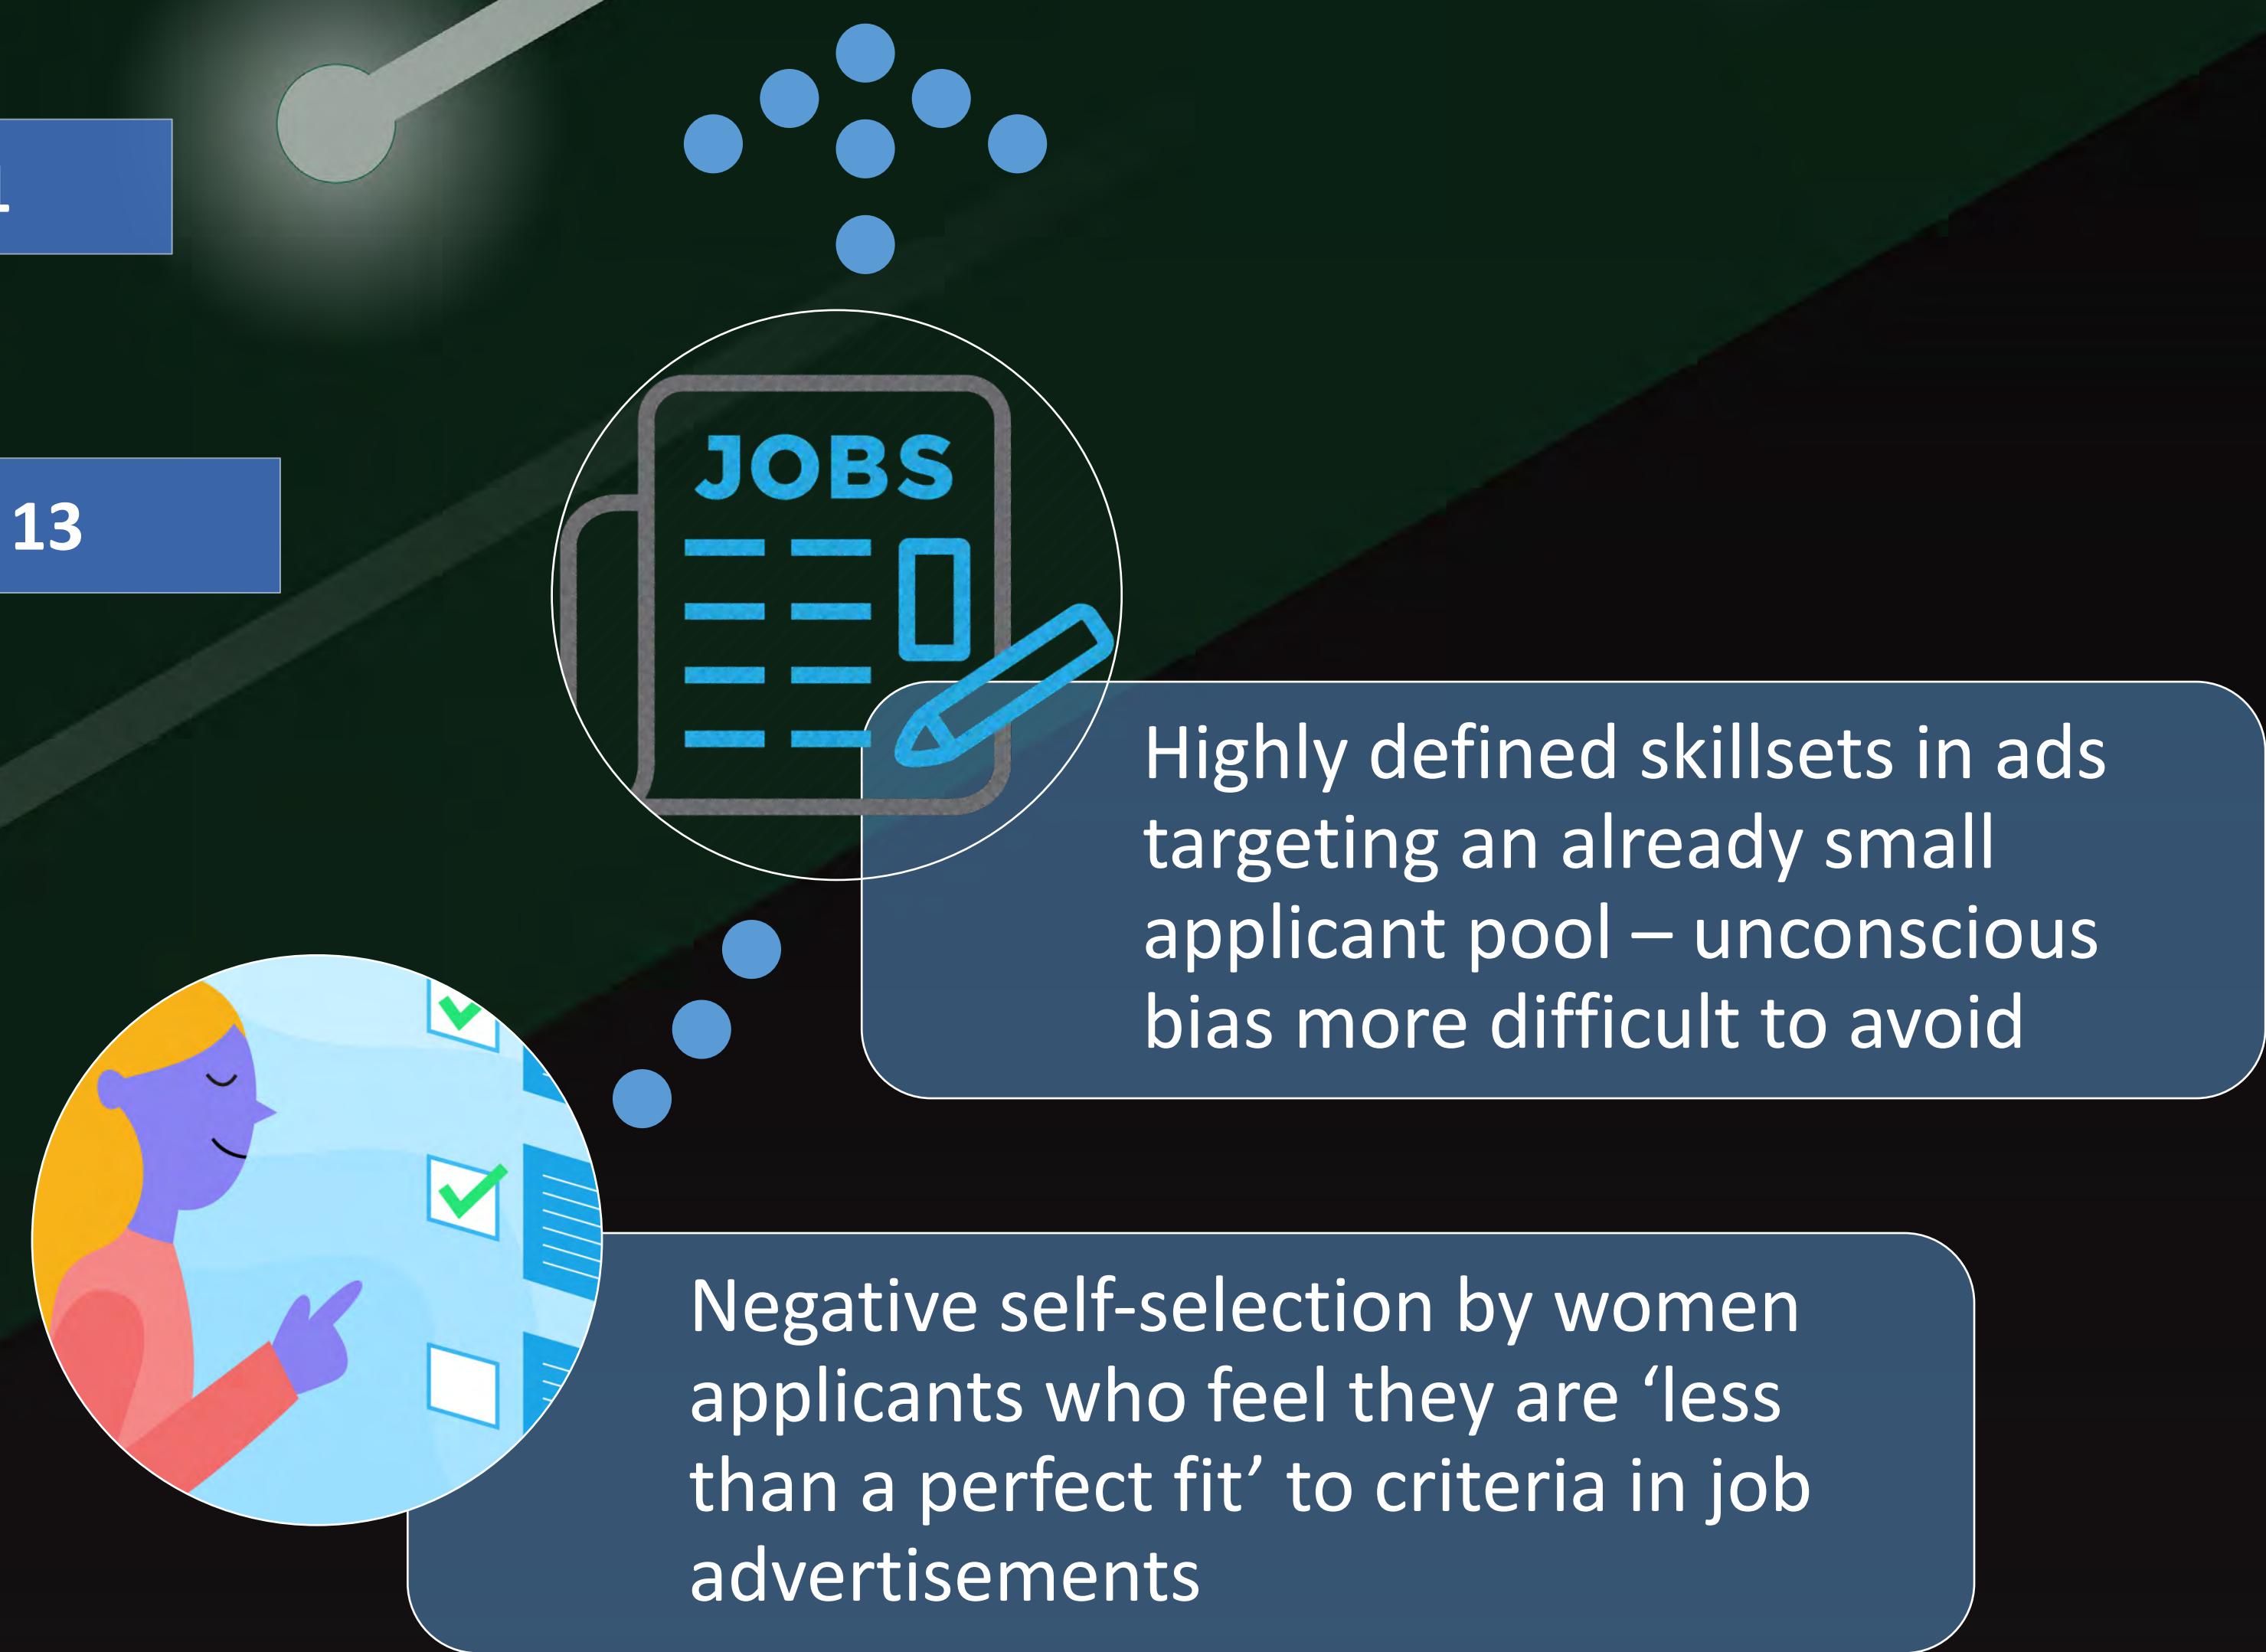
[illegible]

13

JOBS

Highly defined skillsets in ads targeting an already small applicant pool – unconscious bias more difficult to avoid

Negative self-selection by women applicants who feel they are ‘less than a perfect fit’ to criteria in job advertisements